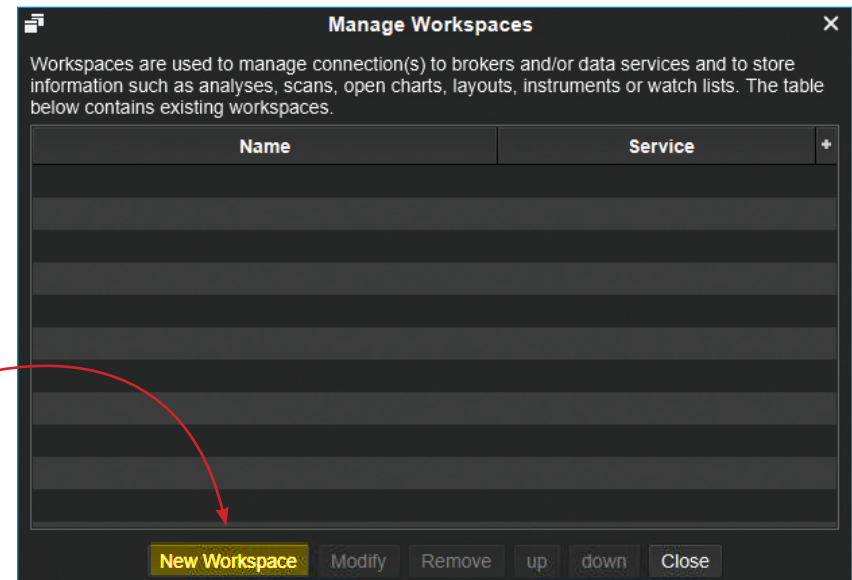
Manage Workspaces

Workspaces are used to manage connection(s) to brokers and/or data services and to store information such as analyses, scans, open charts, layouts, instruments or watch lists. The table below contains existing workspaces.

| Name | Service |
|---|---|

New Workspace Modify Remove up down Close